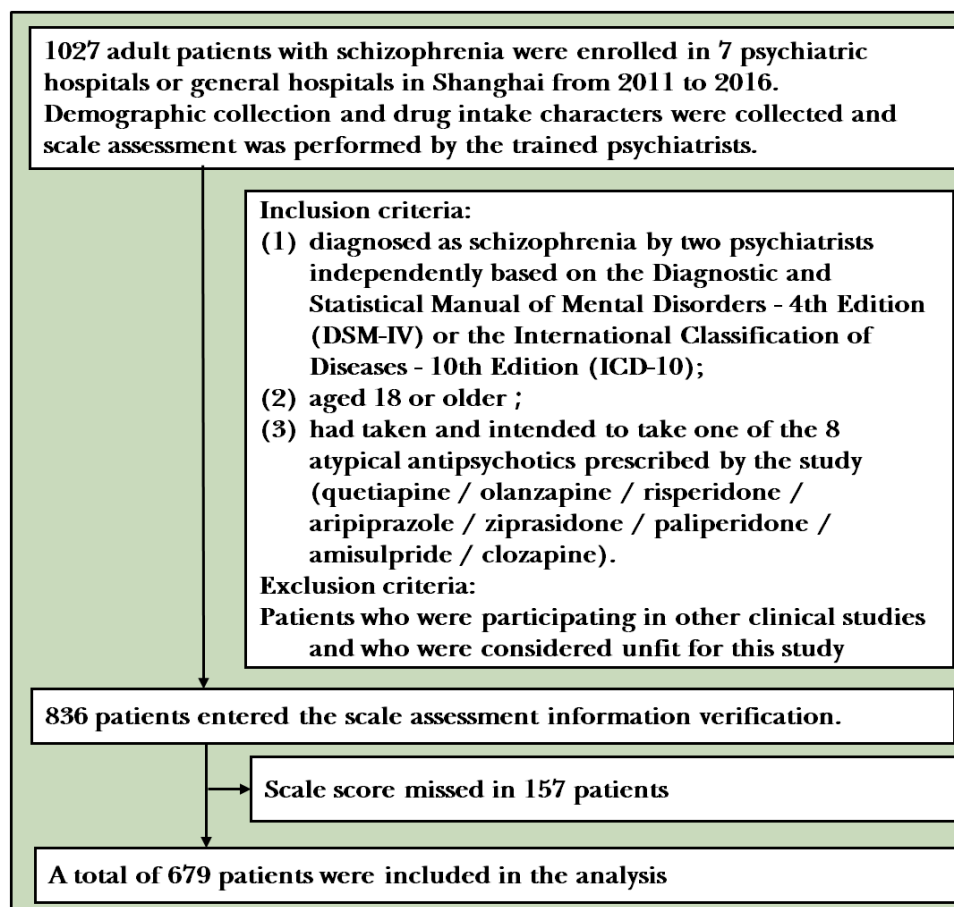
1027 adult patients with schizophrenia were enrolled in 7 psychiatric hospitals or general hospitals in Shanghai from 2011 to 2016. Demographic collection and drug intake characters were collected and scale assessment was performed by the trained psychiatrists.

Inclusion criteria:
(1) diagnosed as schizophrenia by two psychiatrists independently based on the Diagnostic and Statistical Manual of Mental Disorders - 4th Edition (DSM-IV) or the International Classification of Diseases - 10th Edition (ICD-10);
(2) aged 18 or older ;
(3) had taken and intended to take one of the 8 atypical antipsychotics prescribed by the study (quetiapine / olanzapine / risperidone / aripiprazole / ziprasidone / paliperidone / amisulpride / clozapine).
Exclusion criteria:
Patients who were participating in other clinical studies and who were considered unfit for this study

836 patients entered the scale assessment information verification.

Scale score missed in 157 patients

A total of 679 patients were included in the analysis